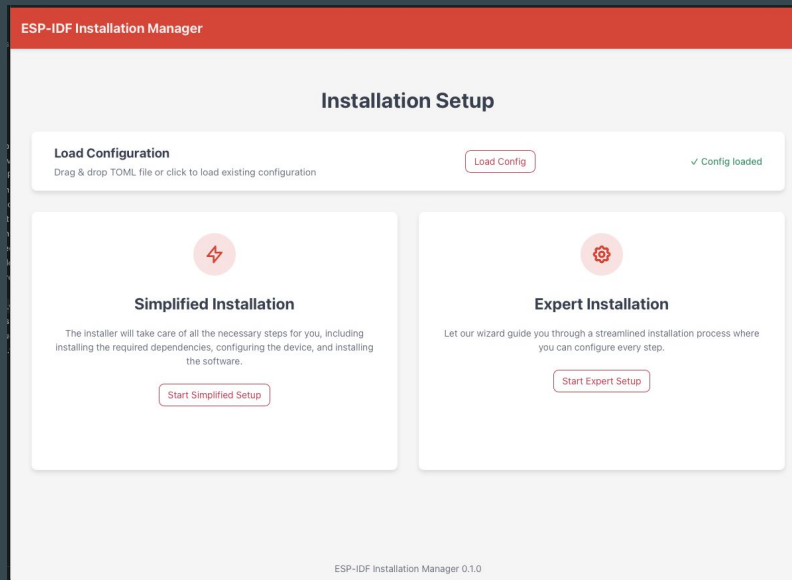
ESP-IDF Installation Manager

Installation Setup

Load Configuration
Drag & drop TOML file or click to load existing configuration

Load Config

✓ Config loaded

Simplified Installation

The installer will take care of all the necessary steps for you, including installing the required dependencies, configuring the device, and installing the software.

Start Simplified Setup

Expert Installation

Let our wizard guide you through a streamlined installation process where you can configure every step.

Start Expert Setup

ESP-IDF Installation Manager 0.1.0